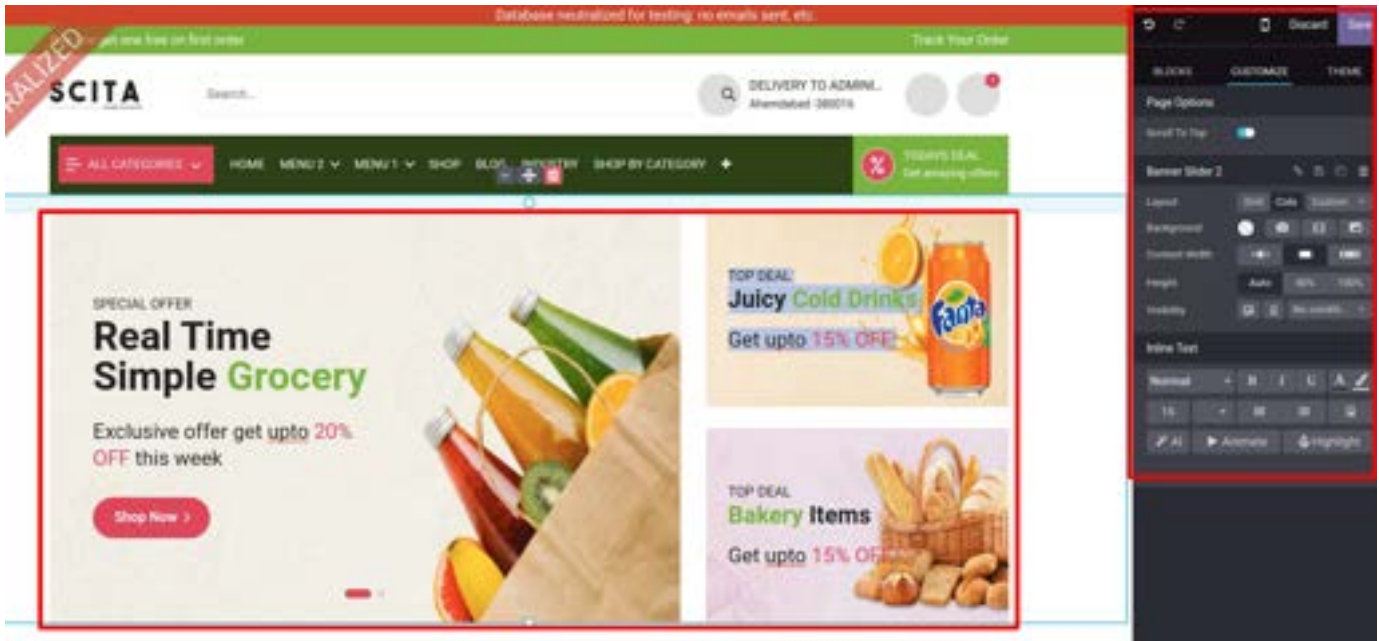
Database neutralized for testing: no emails sent, etc.

RALIZED

get one free on first order

Track Your Order

SCITA

Search...

DELIVERY TO ADMINI...
Ahmedabad -380015

ALL CATEGORIES

HOME MENU 2 MENU 1 SHOP BLOG INDUSTRY SHOP BY CATEGORY +

TODAYS DEAL
Get amazing offers

SPECIAL OFFER

Real Time Simple Grocery

Exclusive offer get upto 20% OFF this week

Shop Now

TOP DEAL

Juicy Cold Drinks

Get upto 15% OFF

Fanta

TOP DEAL

Bakery Items

Get upto 15% OFF

Discard Save

BLOCKS CUSTOMIZE THEME

Page Options

Scroll To Top

Banner Slider 2

Layout Grid Cols Custom

Background

Content Width

Height Auto 50% 100%

Visibility No condit...

Inline Text

Normal B I U A

16

AI Animate Highlight